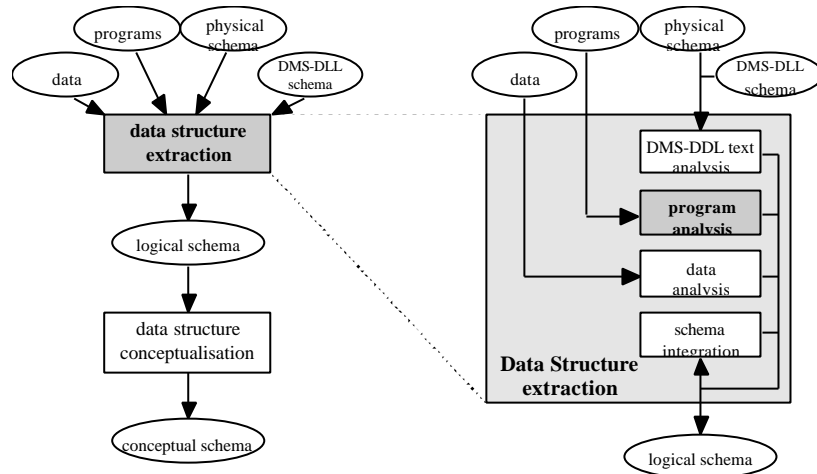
programs

physical schema

data

DMS-DLL schema

data structure extraction

logical schema

data structure conceptualisation

conceptual schema

programs

physical schema

data

DMS-DLL schema

DMS-DDL text analysis

program analysis

data analysis

schema integration

Data Structure extraction

logical schema